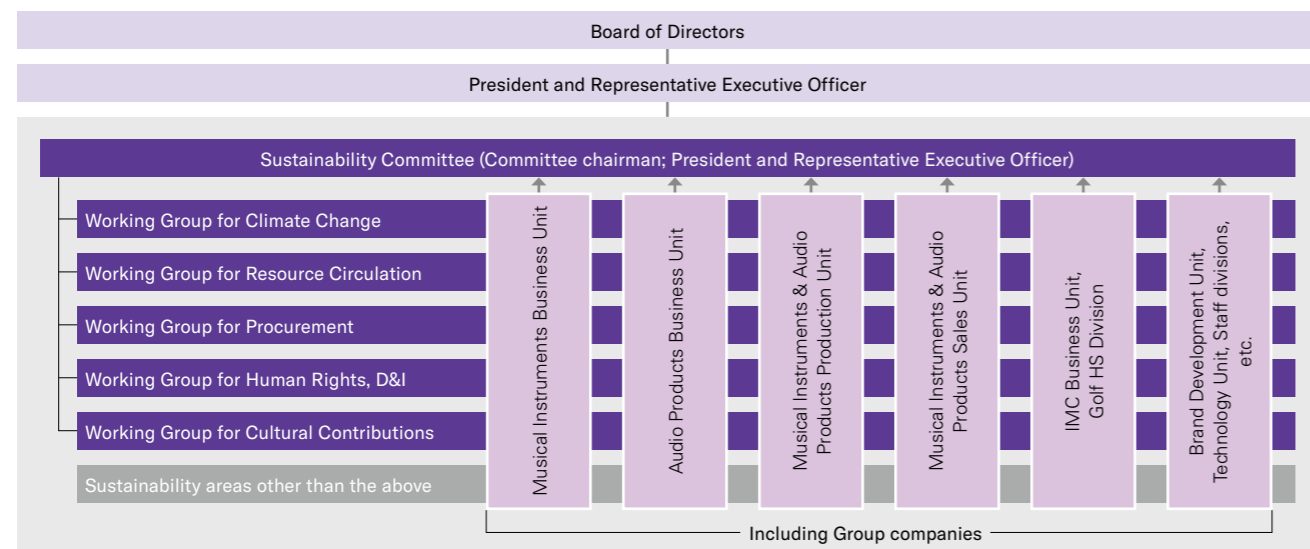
Board of Directors

President and Representative Executive Officer

Sustainability Committee (Committee chairman; President and Representative Executive Officer)

Working Group for Climate Change

Working Group for Resource Circulation

Working Group for Procurement

Working Group for Human Rights, D&I

Working Group for Cultural Contributions

Sustainability areas other than the above

Musical Instruments Business Unit

Audio Products Business Unit

Musical Instruments & Audio Products Production Unit

Musical Instruments & Audio Products Sales Unit

IMC Business Unit, Golf HS Division

Brand Development Unit, Technology Unit, Staff divisions, etc.

Including Group companies